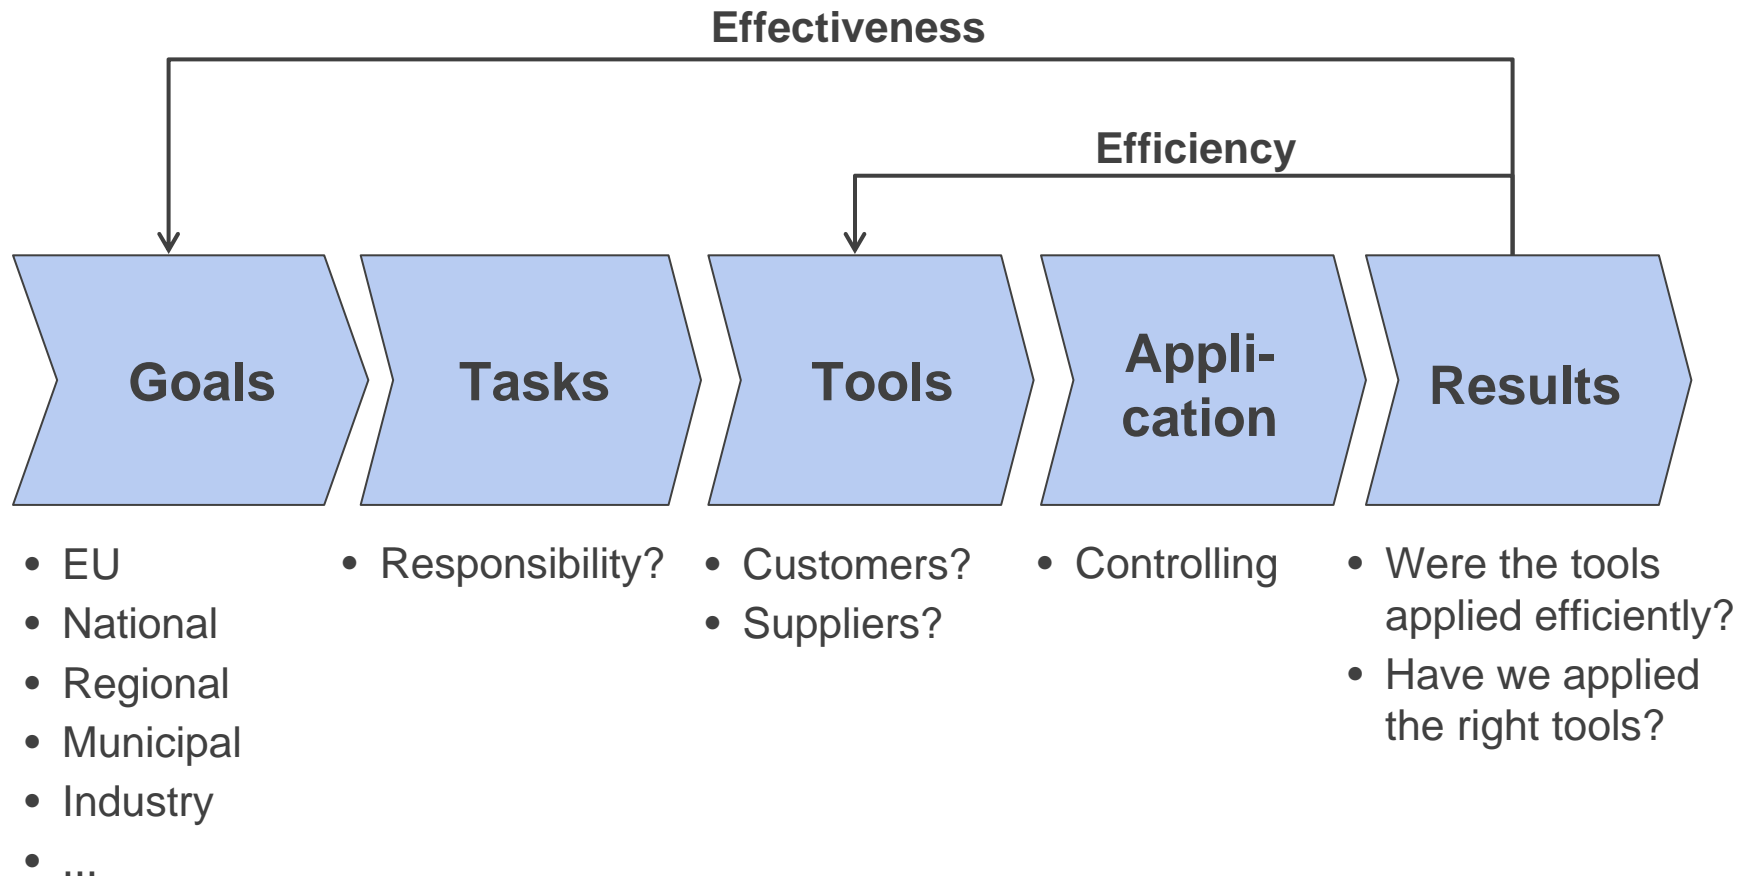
Effectiveness

Efficiency

Goals

Tasks

Tools

Application

Results

- EU
- National
- Regional
- Municipal
- Industry
- ...

- Responsibility?

- Customers?
- Suppliers?

- Controlling

- Were the tools applied efficiently?
- Have we applied the right tools?